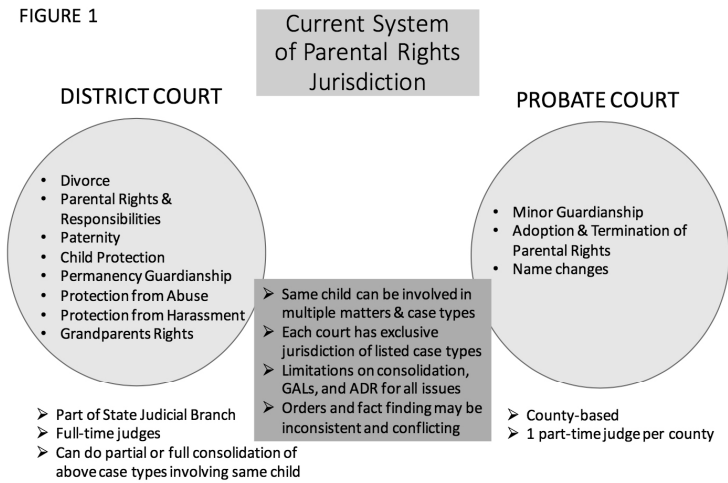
FIGURE 1

Current System of Parental Rights Jurisdiction

DISTRICT COURT

- Divorce
- Parental Rights & Responsibilities
- Paternity
- Child Protection
- Permanency Guardianship
- Protection from Abuse
- Protection from Harassment
- Grandparents Rights

PROBATE COURT

- Minor Guardianship
- Adoption & Termination of Parental Rights
- Name changes

➢ Same child can be involved in multiple matters & case types
➢ Each court has exclusive jurisdiction of listed case types
➢ Limitations on consolidation, GALs, and ADR for all issues
➢ Orders and fact finding may be inconsistent and conflicting

➢ Part of State Judicial Branch
➢ Full-time judges
➢ Can do partial or full consolidation of above case types involving same child

➢ County-based
➢ 1 part-time judge per county